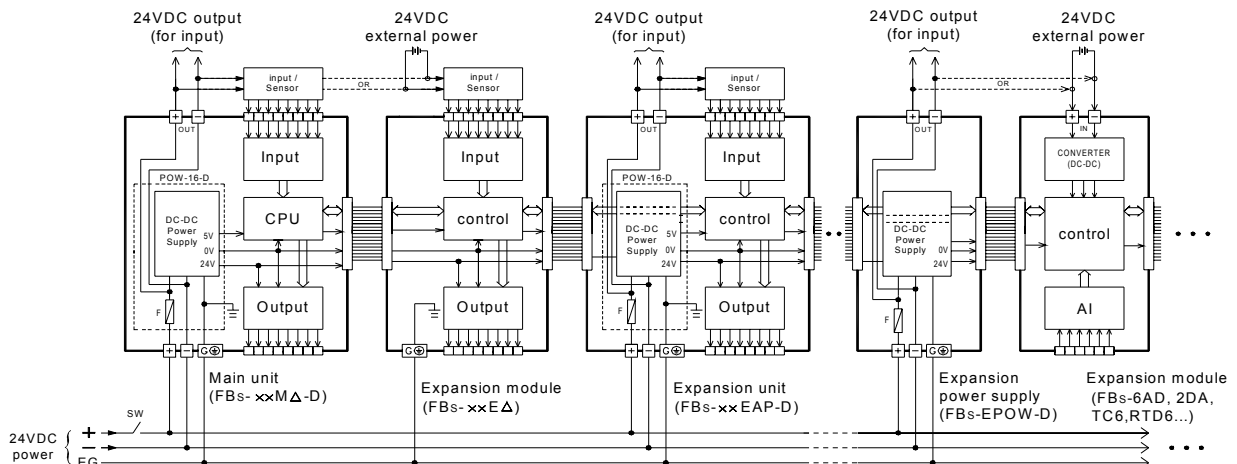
24VDC output (for input)

24VDC external power

24VDC output (for input)

24VDC output (for input)

24VDC external power

input / Sensor

OR

input / Sensor

input / Sensor

OR

+ − OUT

Input

CPU

Output

POW-16-D

DC-DC Power Supply

5V 0V 24V

F

Input

control

Output

+ − OUT

POW-16-D

DC-DC Power Supply

5V 0V 24V

Input

control

Output

F

+ − OUT

DC-DC Power Supply

5V 0V 24V

F

+ − IN

CONVERTER (DC-DC)

control

AI

+ − G⊕

G⊕

+ − G⊕

+ − G⊕

Main unit (FBs- ××M△-D)

Expansion module (FBs-××E△)

Expansion unit (FBs-××EAP-D)

Expansion power supply (FBs-EPOW-D)

Expansion module (FBs-6AD, 2DA, TC6,RTD6...)

SW

24VDC power

+ − FG